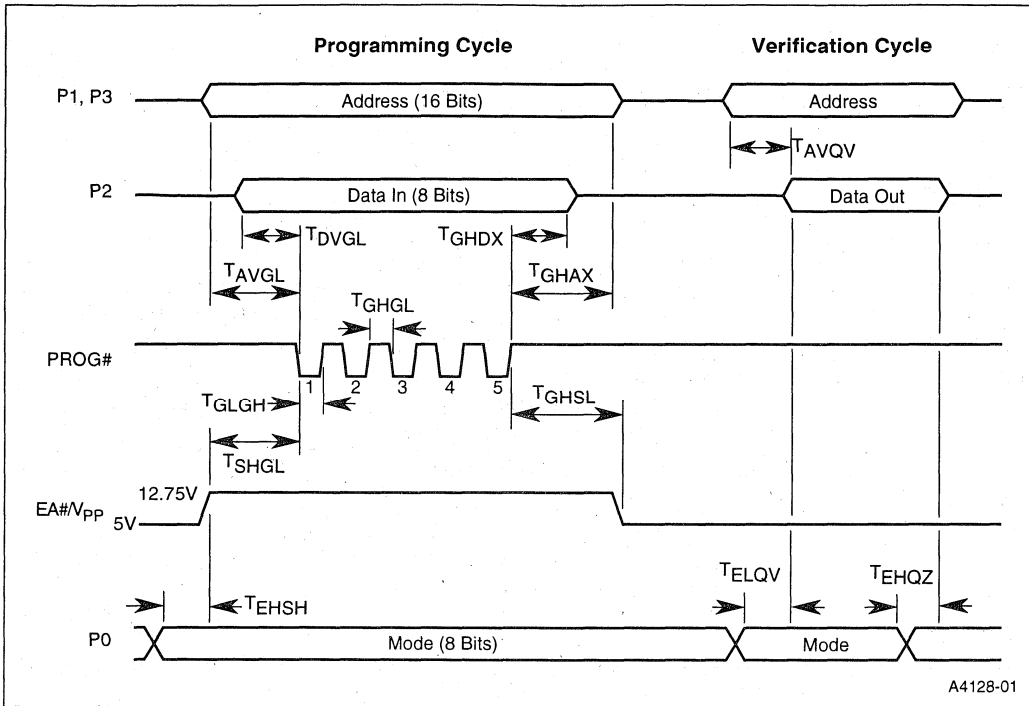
Programming Cycle

Verification Cycle

P1, P3

Address (16 Bits)

Address

$T_{AVQV}$

P2

Data In (8 Bits)

Data Out

$T_{DVGL}$

$T_{GHDX}$

$T_{AVGL}$

$T_{GHAX}$

$T_{GHGL}$

PROG#

1

2

3

4

5

$T_{GLGH}$

$T_{GHSL}$

$T_{SHGL}$

12.75V

EA#/$V_{PP}$

5V

$T_{ELQV}$

$T_{EHQZ}$

$T_{EHSH}$

P0

Mode (8 Bits)

Mode

A4128-01